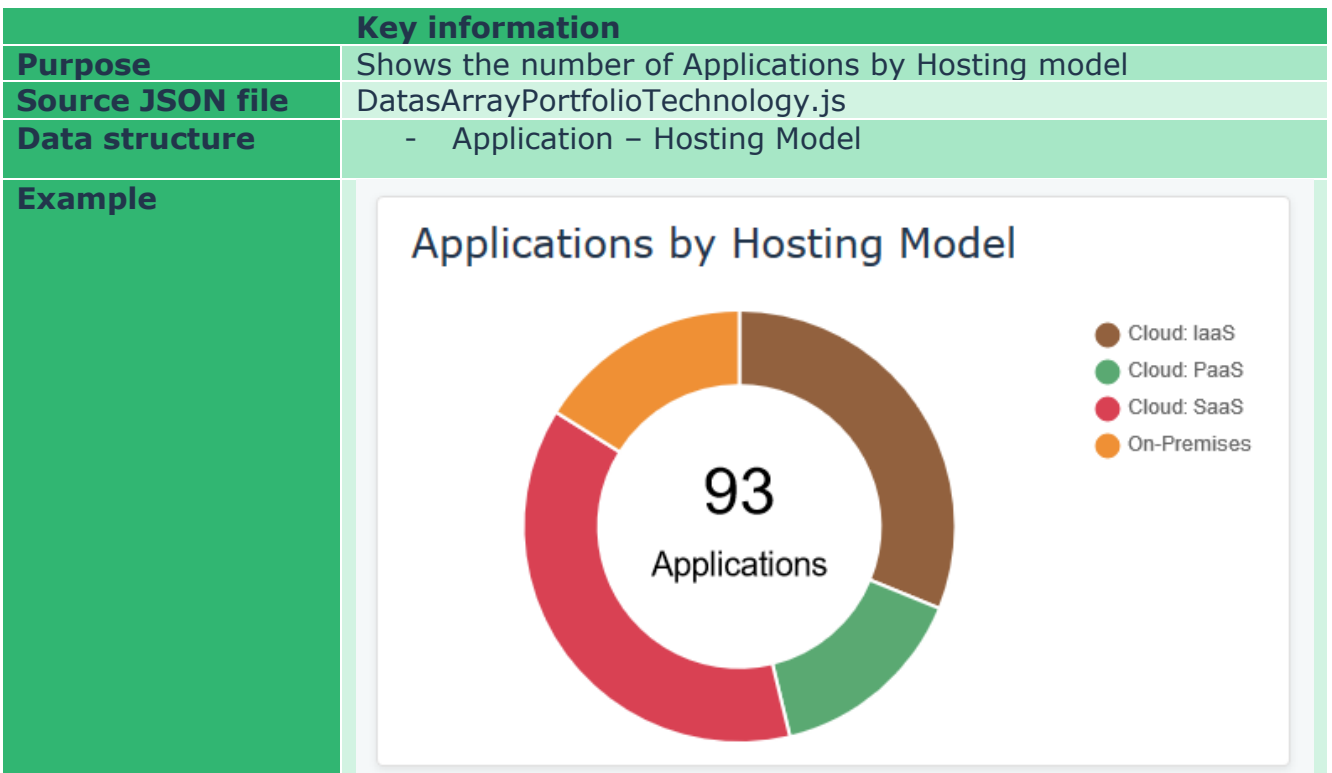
| | Key information |
|---|---|
| Purpose | Shows the number of Applications by Hosting model |
| Source JSON file | DatasArrayPortfolioTechnology.js |
| Data structure | - Application – Hosting Model |
| Example | Applications by Hosting Model<br>93<br>Applications<br>Cloud: IaaS<br>Cloud: PaaS<br>Cloud: SaaS<br>On-Premises |